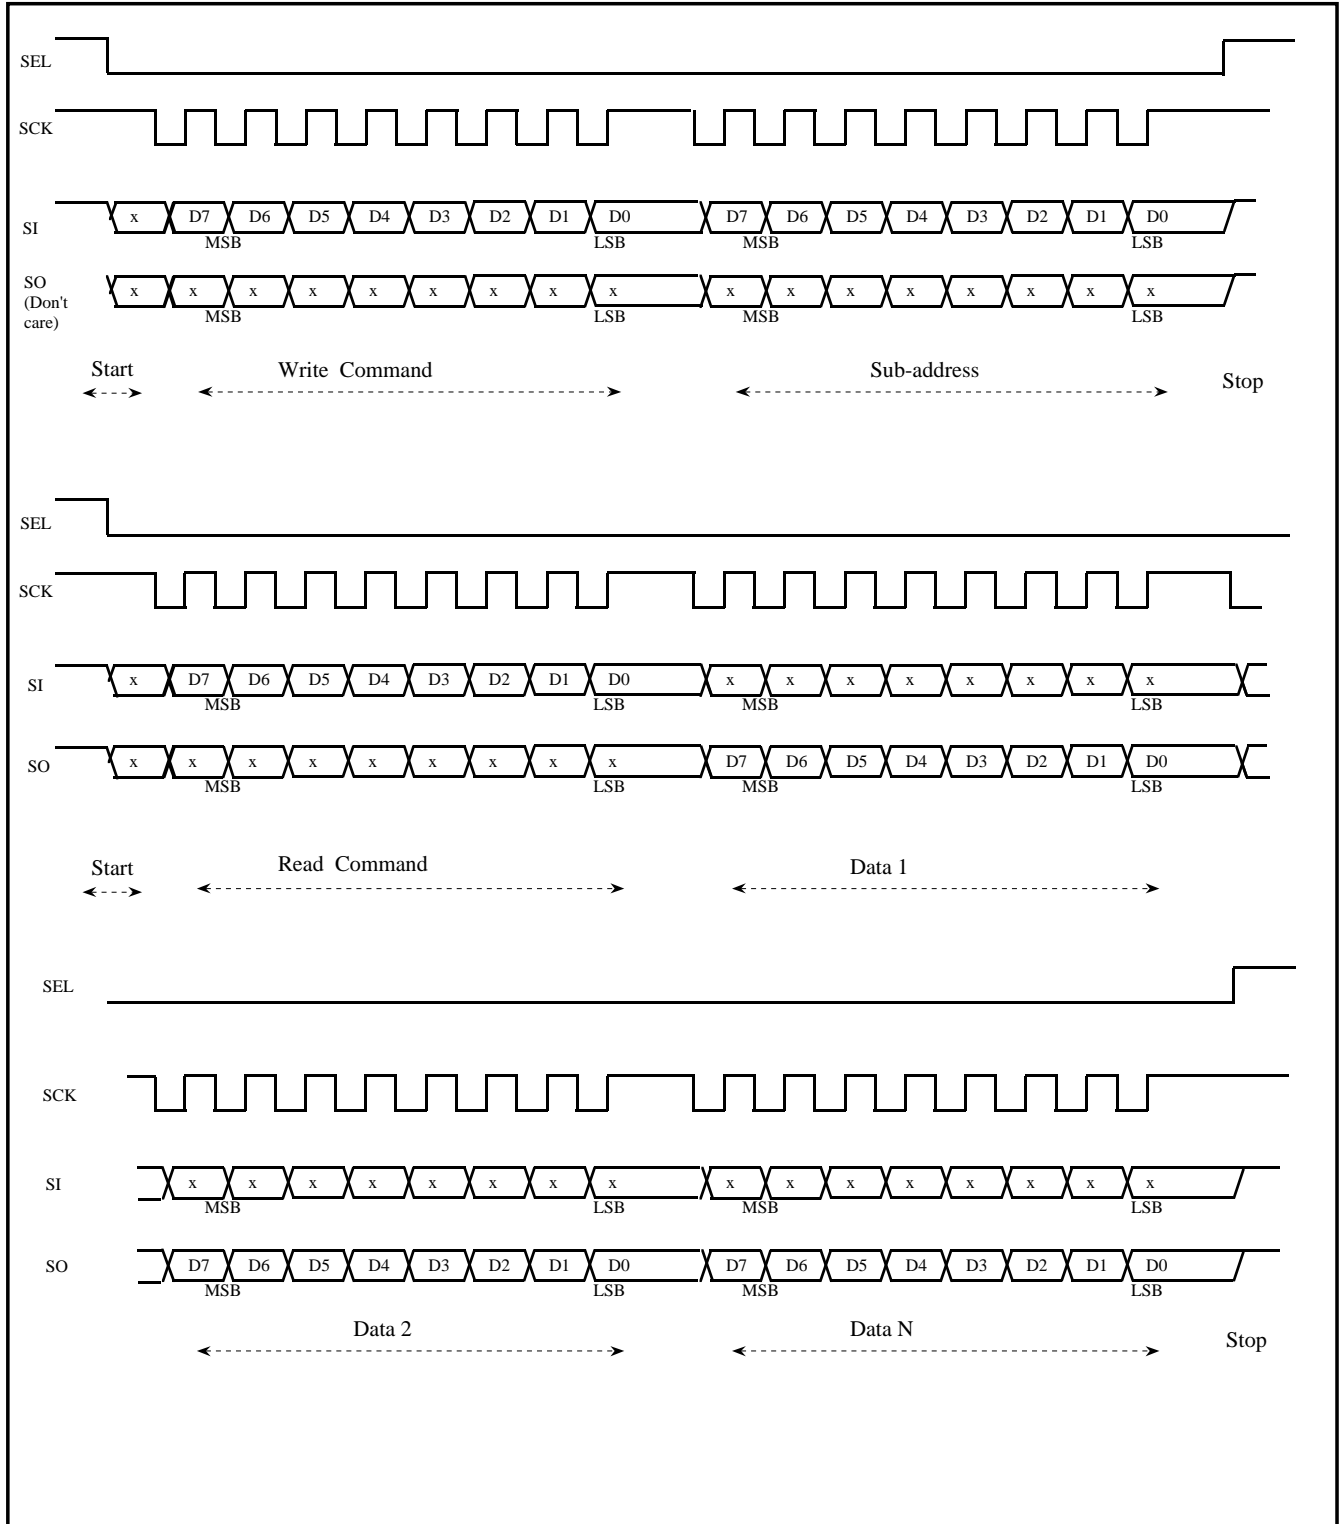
SEL

SCK

SI x D7 D6 D5 D4 D3 D2 D1 D0 D7 D6 D5 D4 D3 D2 D1 D0
MSB LSB MSB LSB

SO (Don't care) x x x x x x x x x x x x x x x x x
MSB LSB MSB LSB

Start Write Command Sub-address Stop

SEL

SCK

SI x D7 D6 D5 D4 D3 D2 D1 D0 x x x x x x x x
MSB LSB MSB LSB

SO x x x x x x x x x D7 D6 D5 D4 D3 D2 D1 D0
MSB LSB MSB LSB

Start Read Command Data 1

SEL

SCK

SI x x x x x x x x x x x x x x x x
MSB LSB MSB LSB

SO D7 D6 D5 D4 D3 D2 D1 D0 D7 D6 D5 D4 D3 D2 D1 D0
MSB LSB MSB LSB

Data 2 Data N Stop